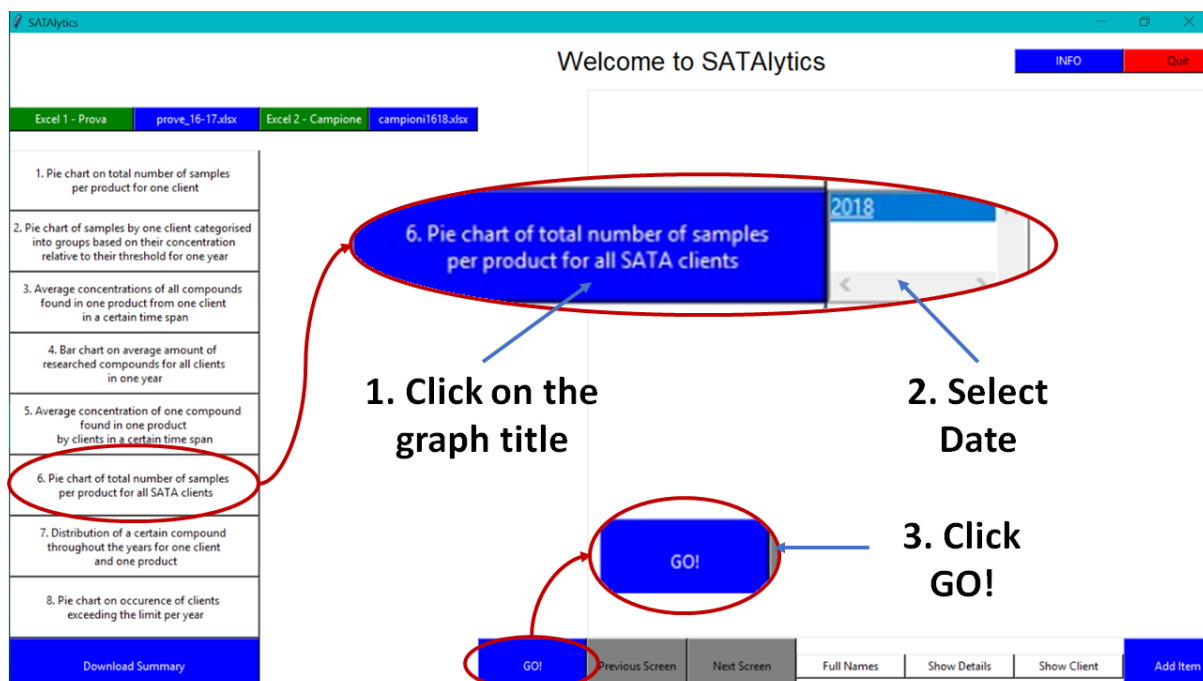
SATAlytics

Welcome to SATALytics

INFO

Quit

Excel 1 - Prova

prove_16-17.xlsx

Excel 2 - Campione

campioni1618.xlsx

1. Pie chart on total number of samples per product for one client

2. Pie chart of samples by one client categorised into groups based on their concentration relative to their threshold for one year

3. Average concentrations of all compounds found in one product from one client in a certain time span

4. Bar chart on average amount of researched compounds for all clients in one year

5. Average concentration of one compound found in one product by clients in a certain time span

6. Pie chart of total number of samples per product for all SATA clients

7. Distribution of a certain compound throughout the years for one client and one product

8. Pie chart on occurence of clients exceeding the limit per year

Download Summary

6. Pie chart of total number of samples per product for all SATA clients

2018

1. Click on the graph title

2. Select Date

GO!

3. Click GO!

GO!

Previous Screen

Next Screen

Full Names

Show Details

Show Client

Add Item